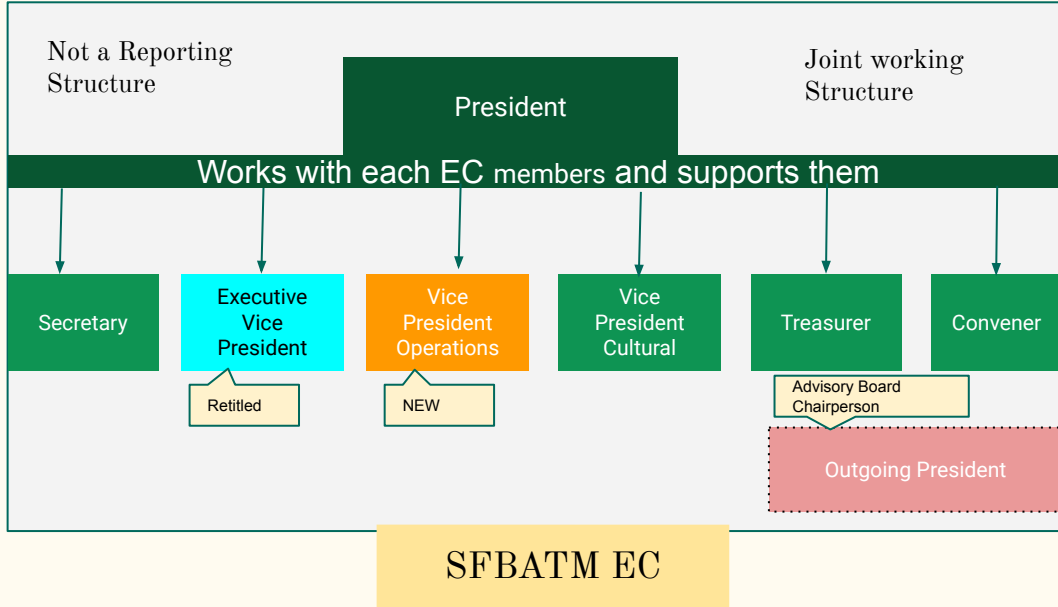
Not a Reporting Structure

President

Joint working Structure

Works with each EC members and supports them

Secretary

Executive Vice President

Retitled

Vice President Operations

NEW

Vice President Cultural

Treasurer

Convener

Advisory Board Chairperson

Outgoing President

SFBATM EC